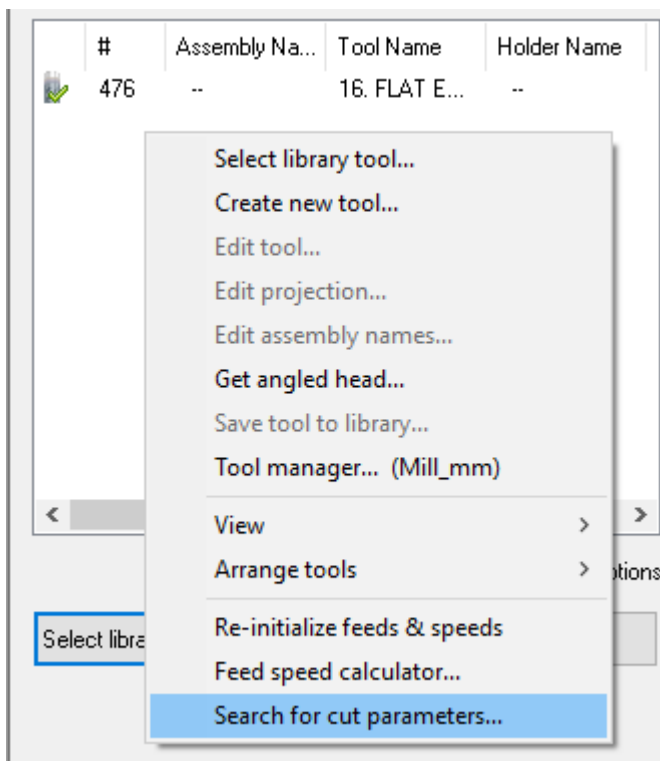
| # | Assembly Na... | Tool Name | Holder Name |
|---|---|---|---|
| 476 | -- | 16. FLAT E... | -- |

Select library tool...
Create new tool...
Edit tool...
Edit projection...
Edit assembly names...
Get angled head...
Save tool to library...
Tool manager... (Mill_mm)
View
Arrange tools
Re-initialize feeds & speeds
Feed speed calculator...
Search for cut parameters...

ptions

Select libra